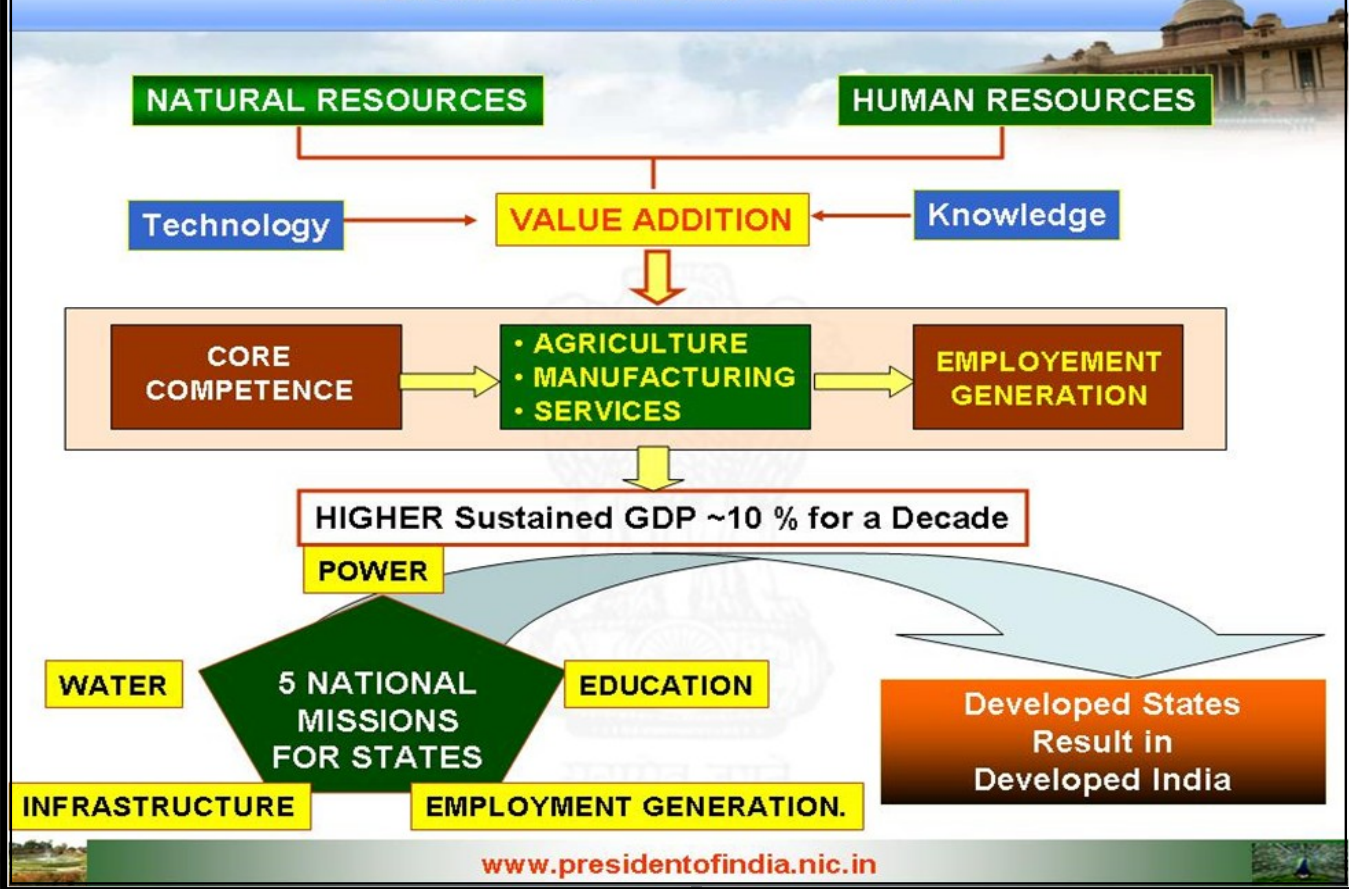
NATURAL RESOURCES

HUMAN RESOURCES

Technology

VALUE ADDITION

Knowledge

CORE COMPETENCE

• AGRICULTURE
• MANUFACTURING
• SERVICES

EMPLOYEMENT GENERATION

HIGHER Sustained GDP ~10 % for a Decade

POWER

WATER

5 NATIONAL MISSIONS FOR STATES

EDUCATION

INFRASTRUCTURE

EMPLOYMENT GENERATION.

Developed States Result in Developed India

www.presidentofindia.nic.in